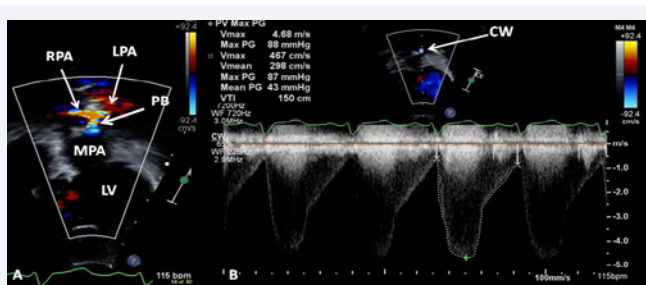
+92.4
RPA
LPA
PB
-92.4 cm/s
MPA
LV
A
115 bpm

+ PV Max PG
Vmax 4.68 m/s
Max PG 88 mmHg
Vmax 467 cm/s
Vmean 298 cm/s
Max PG 87 mmHg
Mean PG 43 mmHg
VTI 150 cm
7200Hz
WF 720Hz
3.0MHz
CW
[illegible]
WF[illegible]
2.0MHz

CW
M4 M4
+92.4
-92.4 cm/s
m/s
-1.0
-2.0
-3.0
-4.0
-5.0
B
100mm/s
115bpm